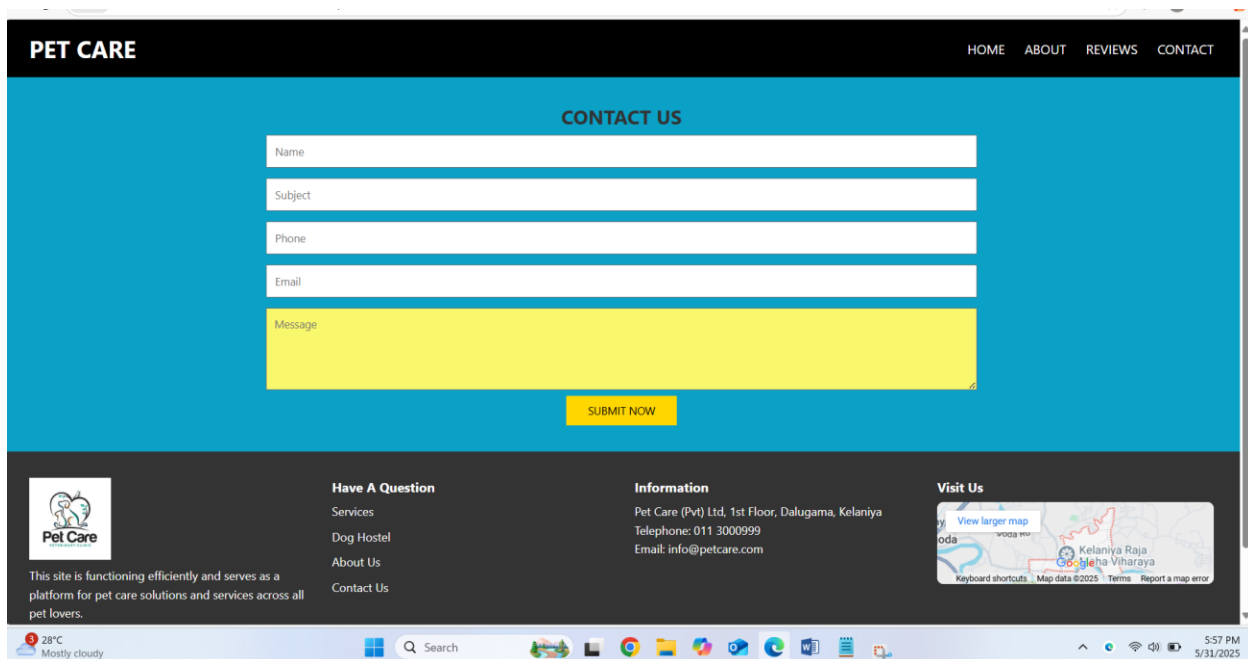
PET CARE

HOME ABOUT REVIEWS CONTACT

CONTACT US

Name

Subject

Phone

Email

Message

SUBMIT NOW

Pet Care
VETERINARY CLINIC

This site is functioning efficiently and serves as a platform for pet care solutions and services across all pet lovers.

Have A Question

Services

Dog Hostel

About Us

Contact Us

Information

Pet Care (Pvt) Ltd, 1st Floor, Dalugama, Kelaniya

Telephone: 011 3000999

Email: info@petcare.com

Visit Us

View larger map

oda

Kelaniya Raja Maha Viharaya

Google

Keyboard shortcuts Map data ©2025 Terms Report a map error

3 28°C Mostly cloudy

Search

5:57 PM 5/31/2025